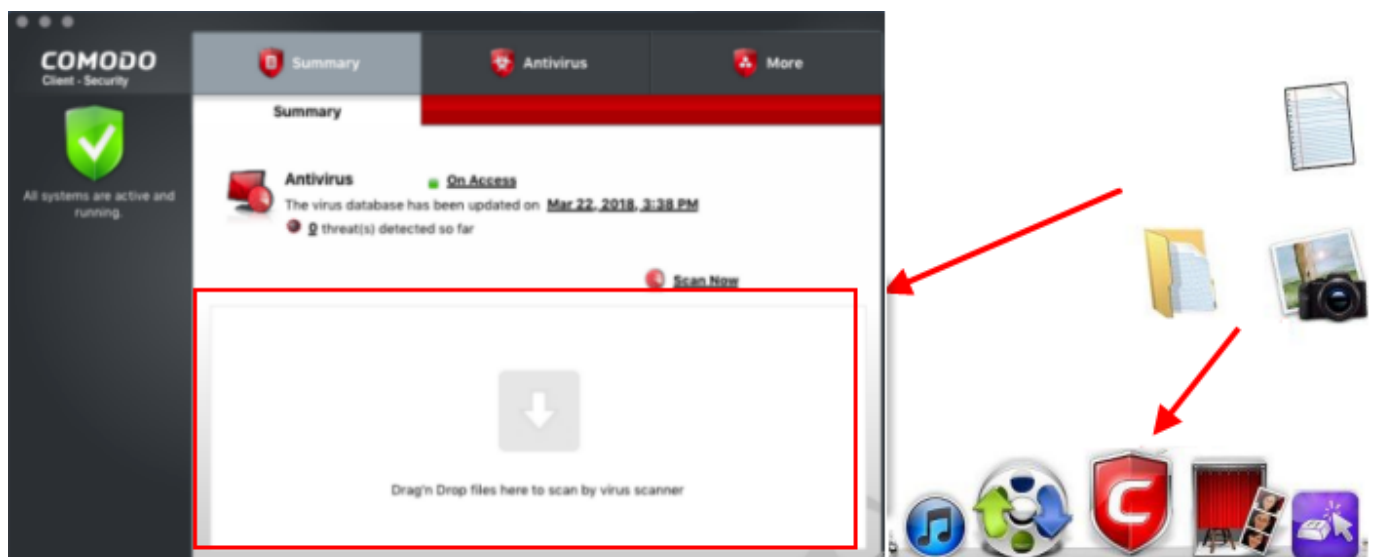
COMODO
Client - Security

All systems are active and running.

Summary

Antivirus

More

Summary

Antivirus

On Access

The virus database has been updated on Mar 22, 2018, 3:38 PM

0 threat(s) detected so far

Scan Now

Drag'n Drop files here to scan by virus scanner